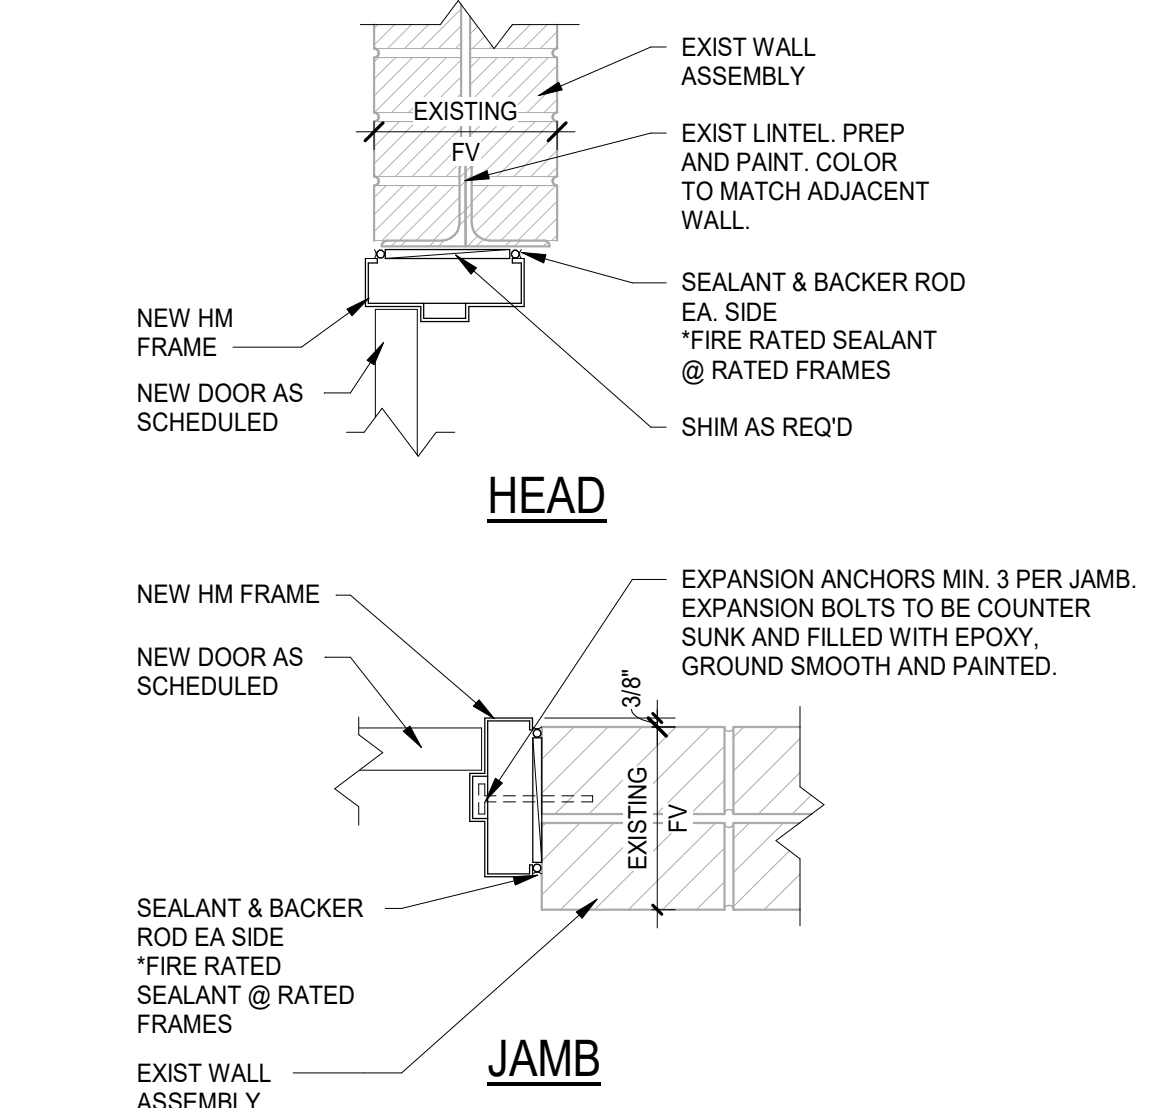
EXIST WALL ASSEMBLY

EXISTING

FV

EXIST LINTEL. PREP AND PAINT. COLOR TO MATCH ADJACENT WALL.

SEALANT & BACKER ROD EA. SIDE *FIRE RATED SEALANT @ RATED FRAMES

NEW HM FRAME

NEW DOOR AS SCHEDULED

SHIM AS REQ'D

HEAD

NEW HM FRAME

NEW DOOR AS SCHEDULED

EXPANSION ANCHORS MIN. 3 PER JAMB. EXPANSION BOLTS TO BE COUNTER SUNK AND FILLED WITH EPOXY, GROUND SMOOTH AND PAINTED.

3/8"

EXISTING

FV

SEALANT & BACKER ROD EA SIDE *FIRE RATED SEALANT @ RATED FRAMES

EXIST WALL ASSEMBLY

JAMB